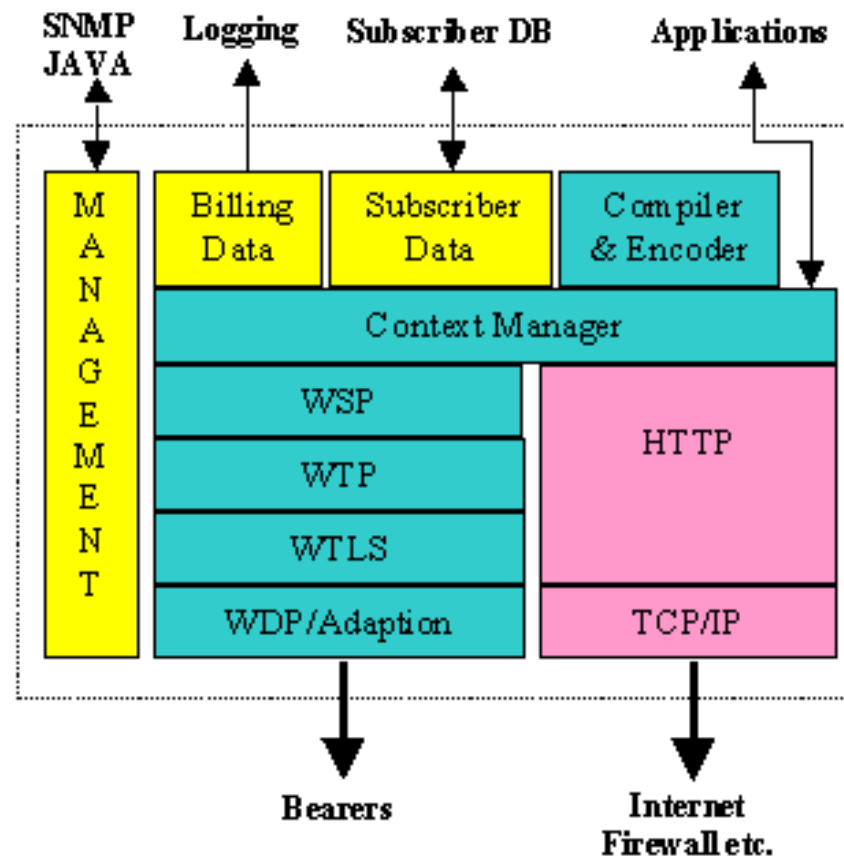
SNMP JAVA

Logging

Subscriber DB

Applications

MANAGEMENT

Billing Data

Subscriber Data

Compiler & Encoder

Context Manager

WSP

WTP

WTLS

WDP/Adaption

HTTP

TCP/IP

Bearers

Internet Firewall etc.